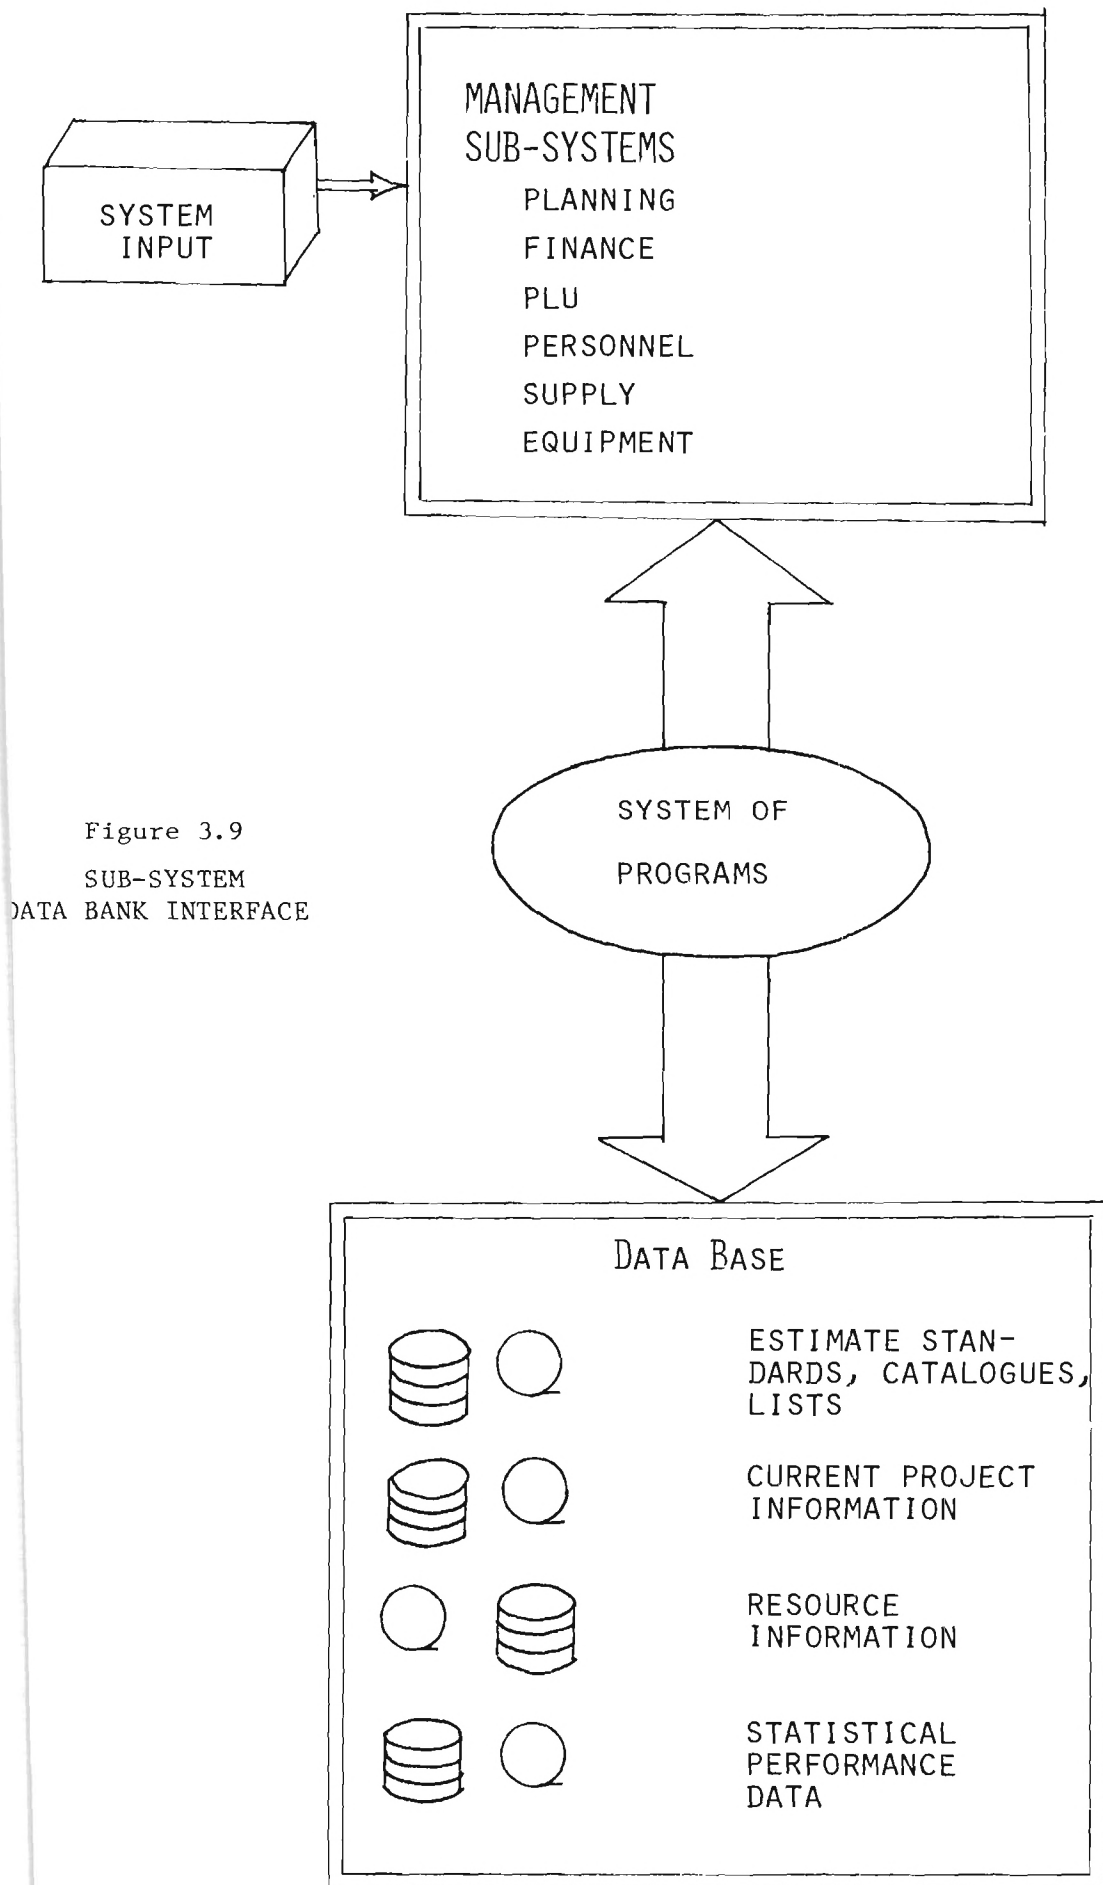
MANAGEMENT SUB-SYSTEMS
PLANNING
FINANCE
PLU
PERSONNEL
SUPPLY
EQUIPMENT

SYSTEM INPUT

Figure 3.9
SUB-SYSTEM
DATA BANK INTERFACE

SYSTEM OF PROGRAMS

DATA BASE

ESTIMATE STANDARDS, CATALOGUES, LISTS

CURRENT PROJECT INFORMATION

RESOURCE INFORMATION

STATISTICAL PERFORMANCE DATA